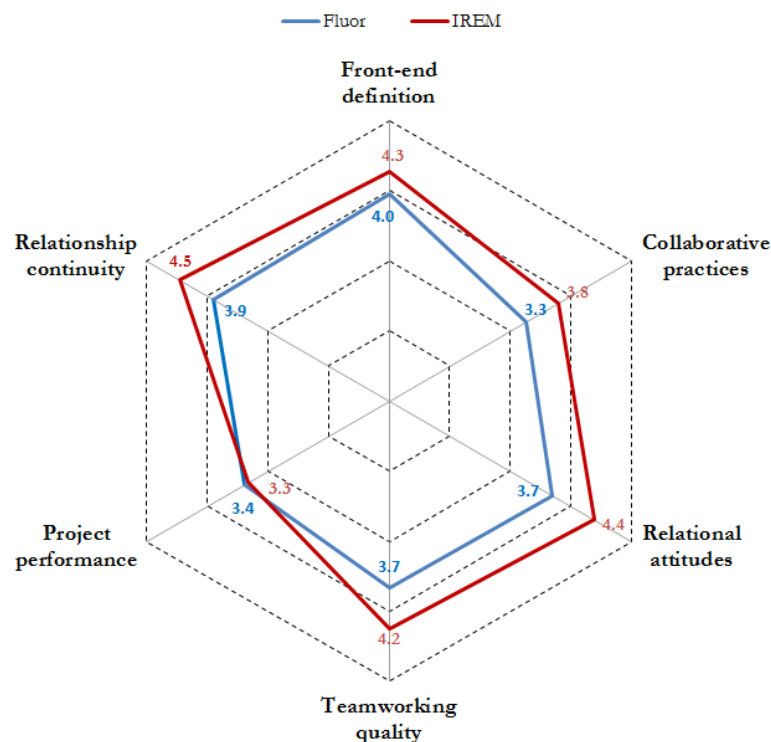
Fluor IREM

Front-end definition

4.3

4.0

Relationship continuity

4.5

3.9

Collaborative practices

3.3

3.8

Project performance

3.3

3.4

Relational attitudes

3.7

4.4

3.7

4.2

Teamworking quality